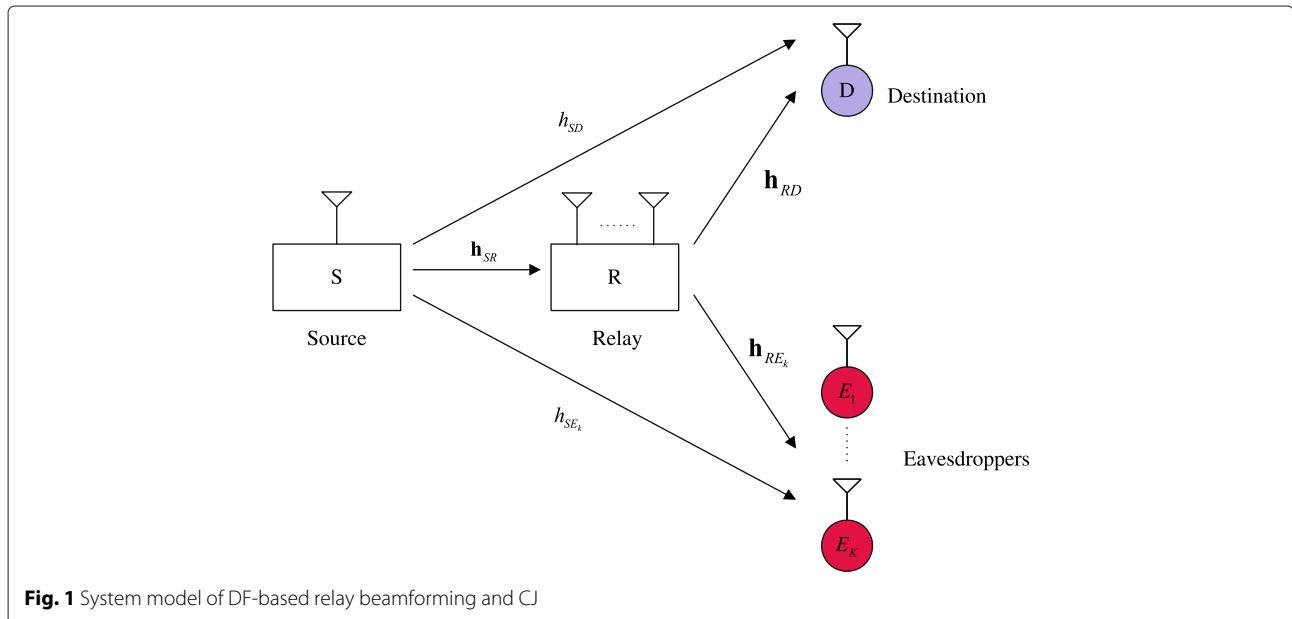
D Destination

$h_{SD}$

$\mathbf{h}_{RD}$

......

$\mathbf{h}_{SR}$

S

R

Source

Relay

$\mathbf{h}_{RE_k}$

$E_1$

$h_{SE_k}$

Eavesdroppers

$E_K$

**Fig. 1** System model of DF-based relay beamforming and CJ